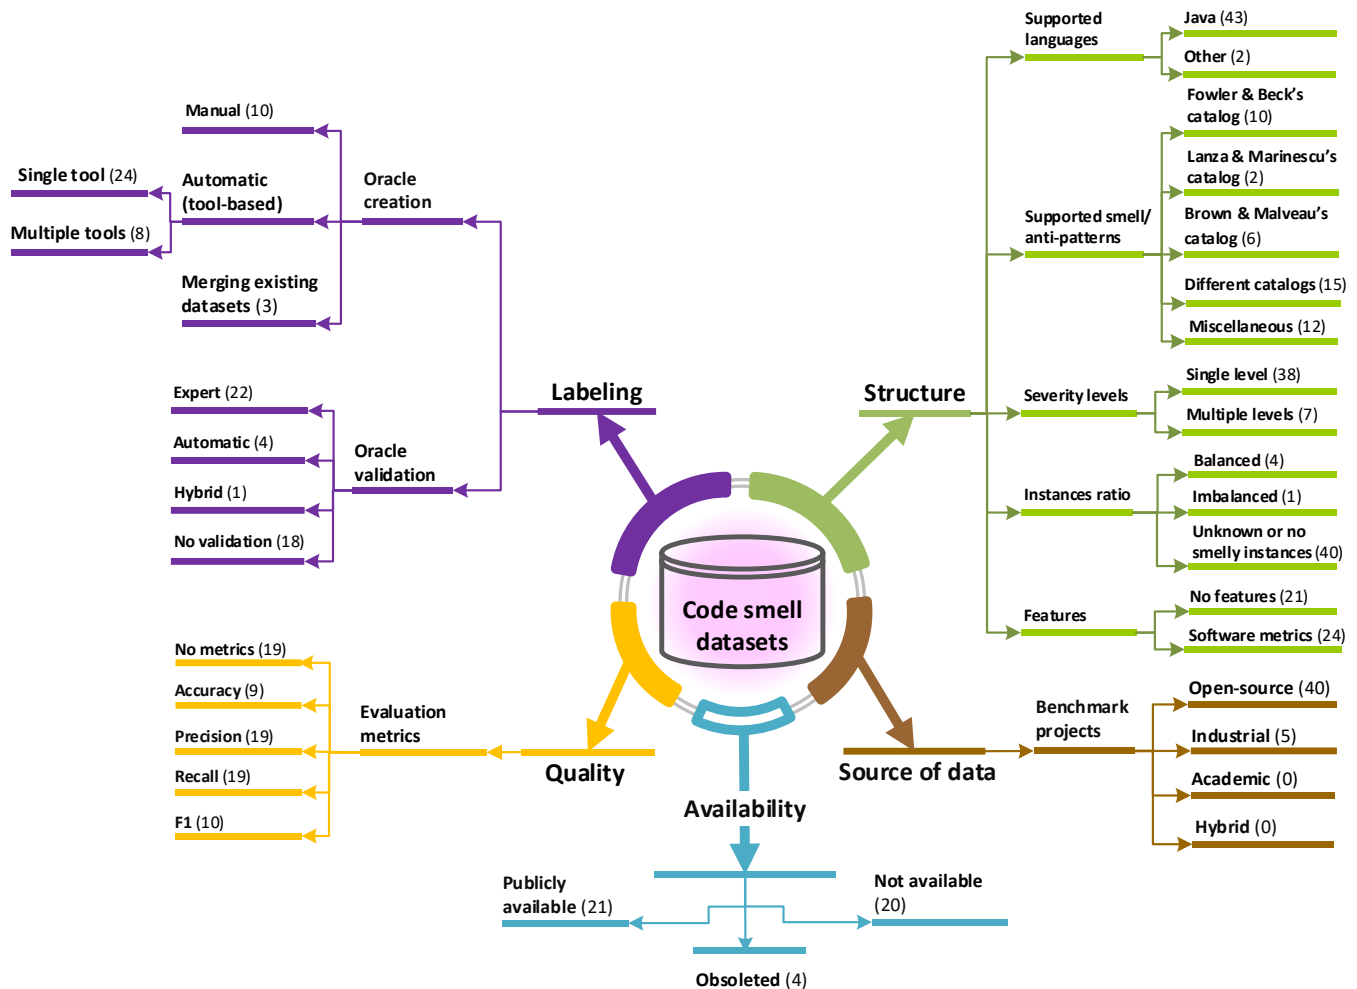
Code smell datasets

Labeling

Oracle creation

Manual (10)

Automatic (tool-based)

Single tool (24)

Multiple tools (8)

Merging existing datasets (3)

Oracle validation

Expert (22)

Automatic (4)

Hybrid (1)

No validation (18)

Structure

Supported languages

Java (43)

Other (2)

Supported smell/ anti-patterns

Fowler & Beck's catalog (10)

Lanza & Marinescu's catalog (2)

Brown & Malveau's catalog (6)

Different catalogs (15)

Miscellaneous (12)

Severity levels

Single level (38)

Multiple levels (7)

Instances ratio

Balanced (4)

Imbalanced (1)

Unknown or no smelly instances (40)

Features

No features (21)

Software metrics (24)

Quality

Evaluation metrics

No metrics (19)

Accuracy (9)

Precision (19)

Recall (19)

F1 (10)

Source of data

Benchmark projects

Open-source (40)

Industrial (5)

Academic (0)

Hybrid (0)

Availability

Publicly available (21)

Not available (20)

Obsoleted (4)